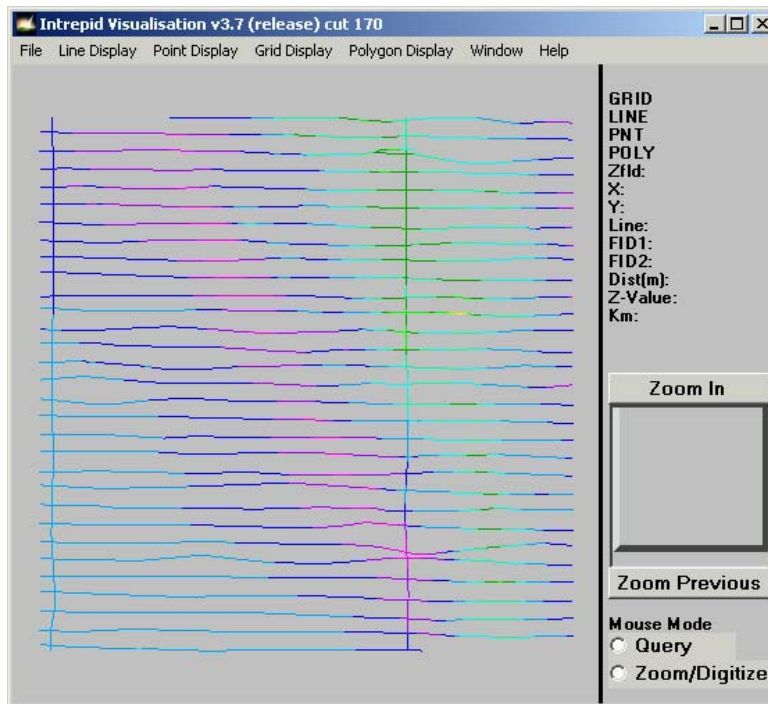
Intrepid Visualisation v3.7 (release) cut 170

File Line Display Point Display Grid Display Polygon Display Window Help

GRID
LINE
PNT
POLY
Zfld:
X:
Y:
Line:
FID1:
FID2:
Dist(m):
Z-Value:
Km:

Zoom In

Zoom Previous

Mouse Mode
Query
Zoom/Digitize